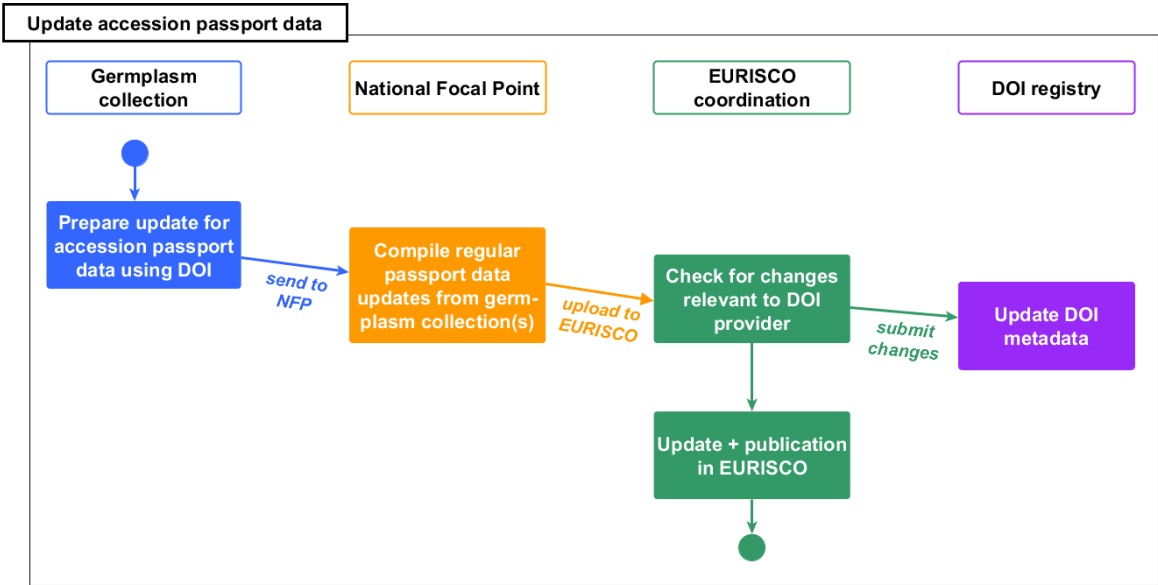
Update accession passport data

Germplasm collection

National Focal Point

EURISCO coordination

DOI registry

Prepare update for accession passport data using DOI

send to NFP

Compile regular passport data updates from germplasm collection(s)

upload to EURISCO

Check for changes relevant to DOI provider

submit changes

Update DOI metadata

Update + publication in EURISCO